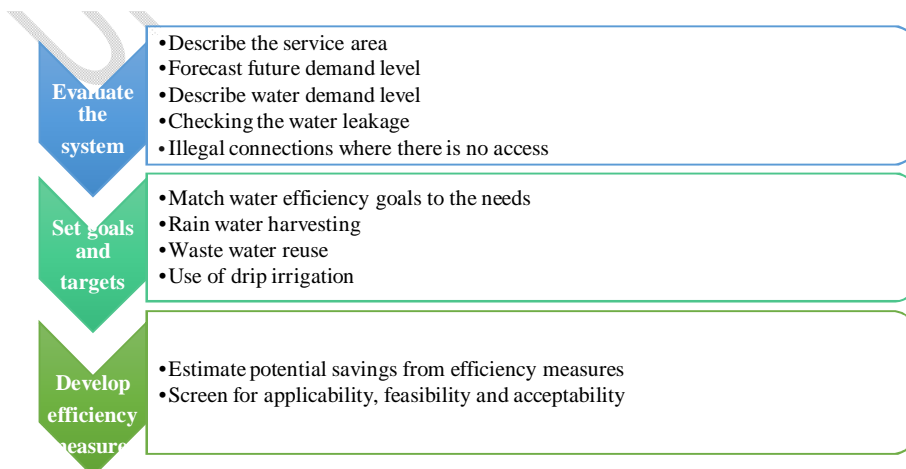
Evaluate the system

•Describe the service area
•Forecast future demand level
•Describe water demand level
•Checking the water leakage
•Illegal connections where there is no access

Set goals and targets

•Match water efficiency goals to the needs
•Rain water harvesting
•Waste water reuse
•Use of drip irrigation

Develop efficiency measures

•Estimate potential savings from efficiency measures
•Screen for applicability, feasibility and acceptability